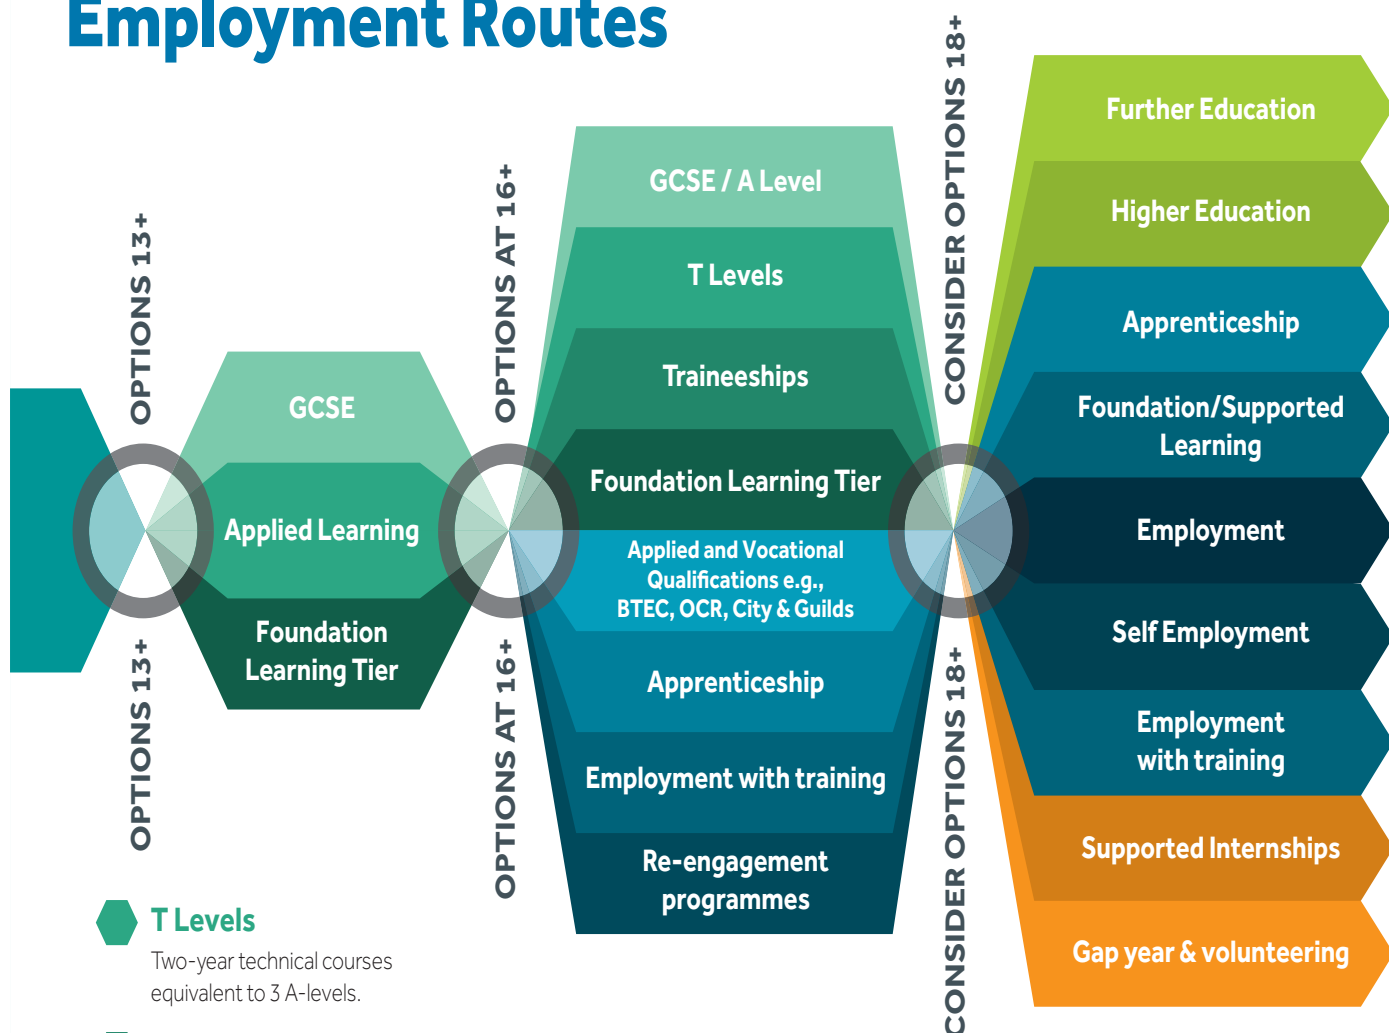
Employment Routes

OPTIONS 13+

GCSE

Applied Learning

Foundation Learning Tier

OPTIONS 13+

OPTIONS AT 16+

GCSE / A Level

T Levels

Traineeships

Foundation Learning Tier

Applied and Vocational Qualifications e.g., BTEC, OCR, City & Guilds

Apprenticeship

Employment with training

Re-engagement programmes

OPTIONS AT 16+

CONSIDER OPTIONS 18+

Further Education

Higher Education

Apprenticeship

Foundation/Supported Learning

Employment

Self Employment

Employment with training

Supported Internships

Gap year & volunteering

CONSIDER OPTIONS 18+

T Levels

Two-year technical courses equivalent to 3 A-levels.